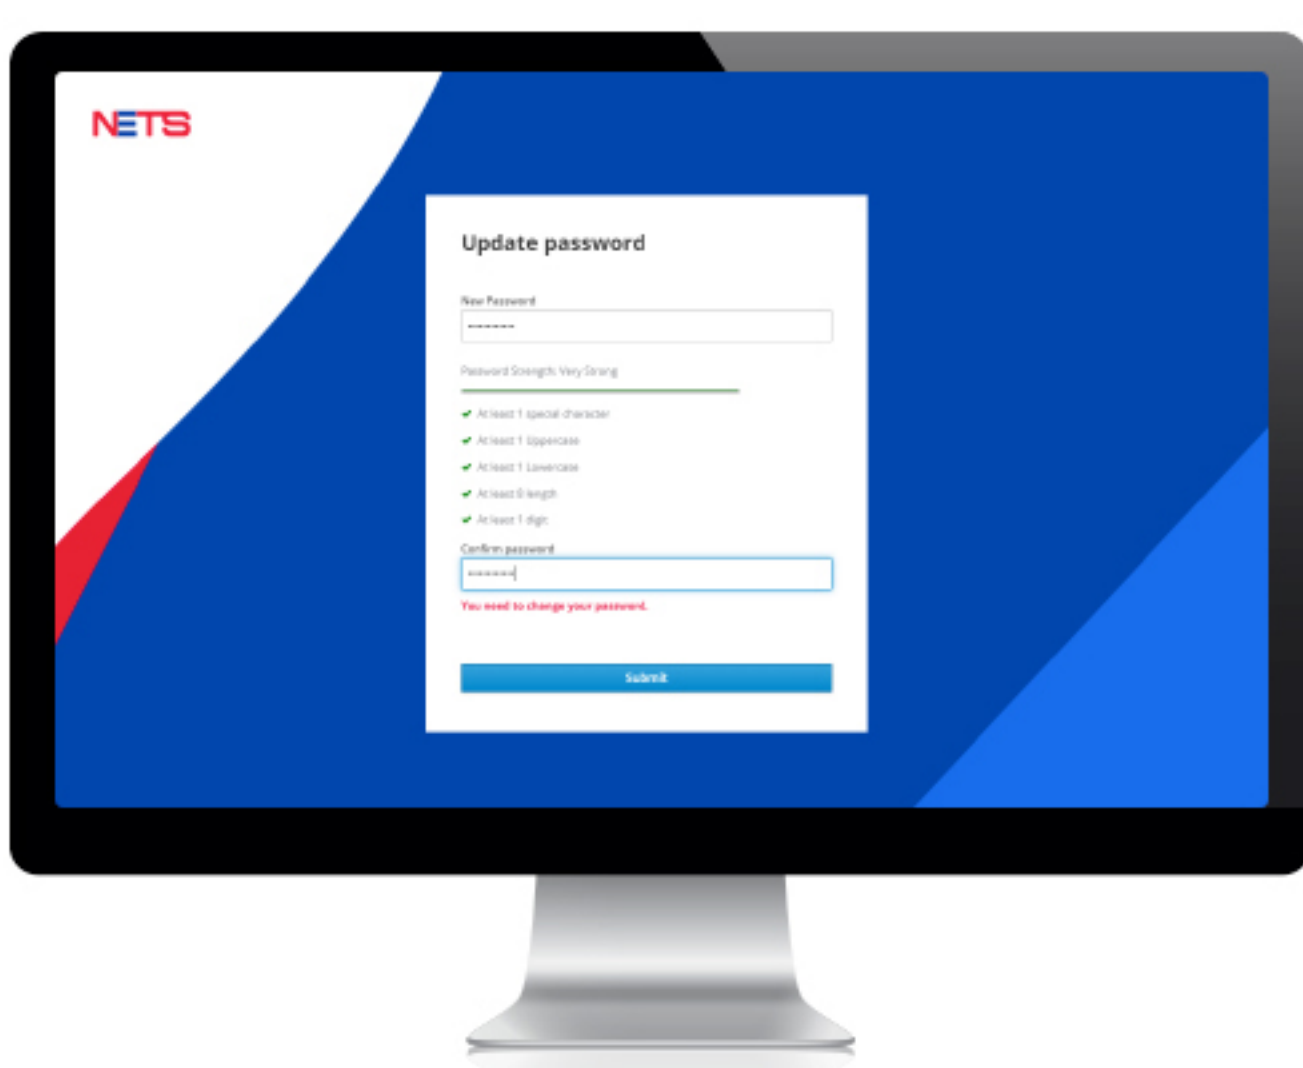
NETS

Update password

New Password

••••••••

Password Strength: Very Strong

At least 1 special character

At least 1 Uppercase

At least 1 Lowercase

At least 8 length

At least 1 digit

Confirm password

••••••••

You need to change your password.

Submit